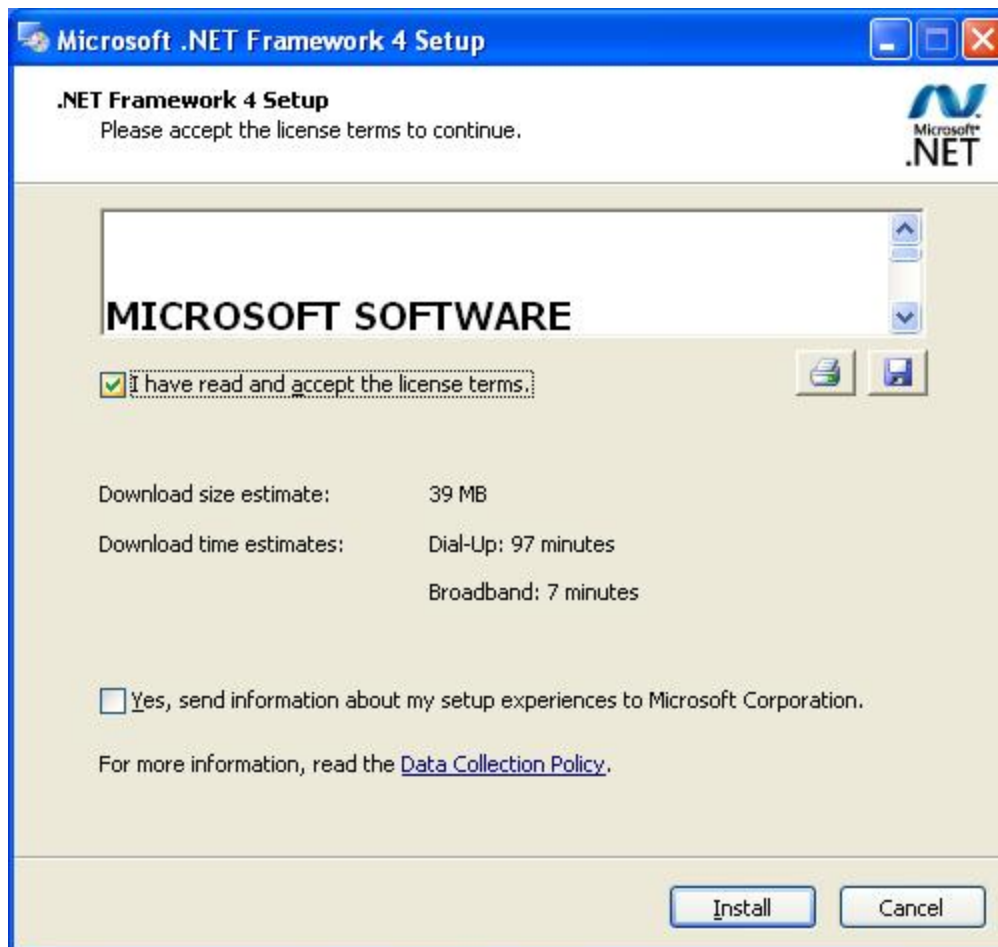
Microsoft .NET Framework 4 Setup

.NET Framework 4 Setup
Please accept the license terms to continue.

Microsoft .NET

MICROSOFT SOFTWARE

I have read and accept the license terms.

Download size estimate: 39 MB

Download time estimates: Dial-Up: 97 minutes

Broadband: 7 minutes

Yes, send information about my setup experiences to Microsoft Corporation.

For more information, read the Data Collection Policy.

Install
Cancel